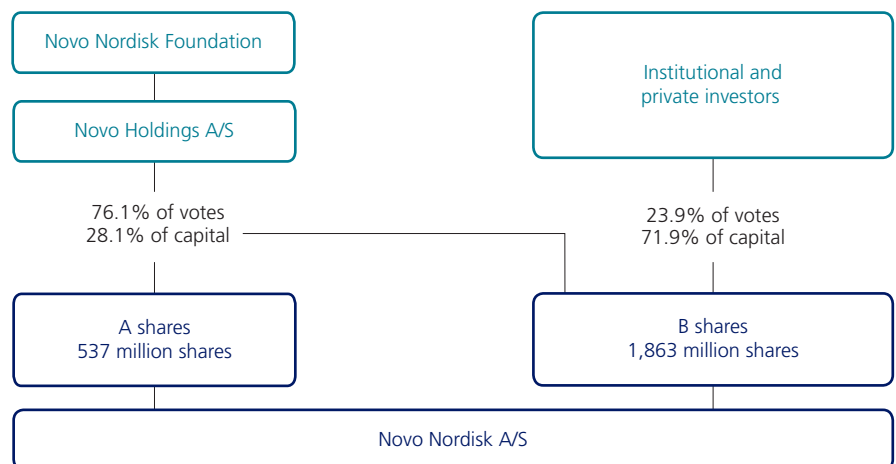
Novo Nordisk Foundation

Novo Holdings A/S

76.1% of votes
28.1% of capital

Institutional and private investors

23.9% of votes
71.9% of capital

A shares
537 million shares

B shares
1,863 million shares

Novo Nordisk A/S